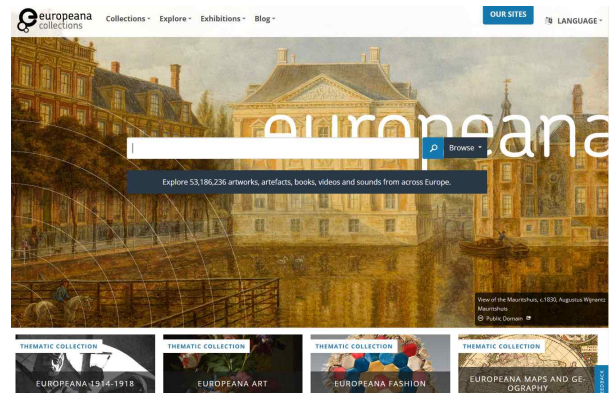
europeana collections

Collections Explore Exhibitions Blog

OUR SITES

LANGUAGE

europeana

Browse

Explore 53,186,236 artworks, artefacts, books, videos and sounds from across Europe.

View of the Mauritshuis, c.1830, Augustus Wijnantz
Mauritshuis
Public Domain

THEMATIC COLLECTION
EUROPEANA 1914-1918

THEMATIC COLLECTION
EUROPEANA ART

THEMATIC COLLECTION
EUROPEANA FASHION

THEMATIC COLLECTION
EUROPEANA MAPS AND GEOGRAPHY

FEEDBACK